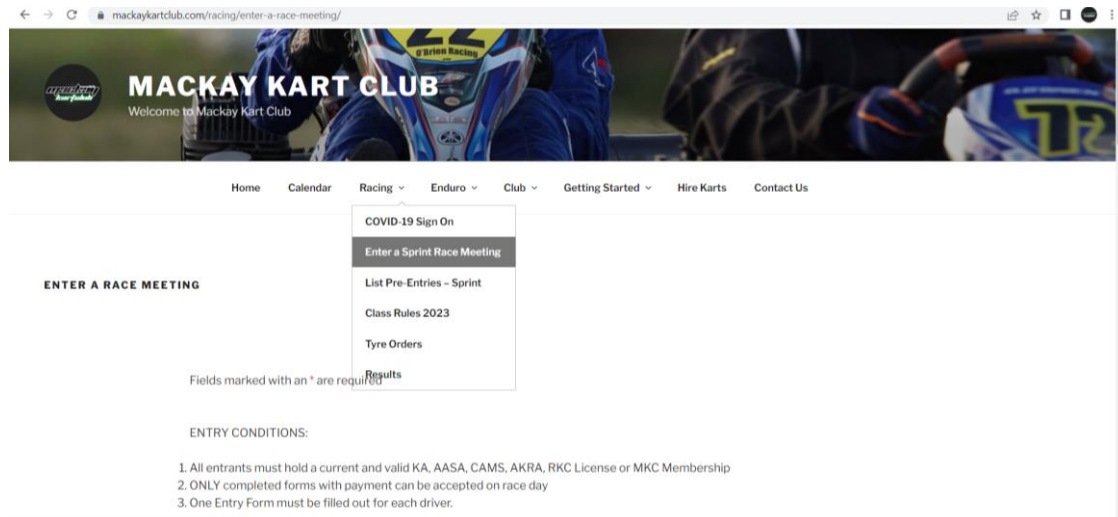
mackaykartclub.com/racing/enter-a-race-meeting/

O'Brien Racing

MACKAY KART CLUB
Welcome to Mackay Kart Club

Home Calendar Racing Enduro Club Getting Started Hire Karts Contact Us

COVID-19 Sign On
Enter a Sprint Race Meeting
List Pre-Entries – Sprint
Class Rules 2023
Tyre Orders
Results

ENTER A RACE MEETING

Fields marked with an * are required

ENTRY CONDITIONS:

1. All entrants must hold a current and valid KA, AASA, CAMS, AKRA, RKC License or MKC Membership
2. ONLY completed forms with payment can be accepted on race day
3. One Entry Form must be filled out for each driver.